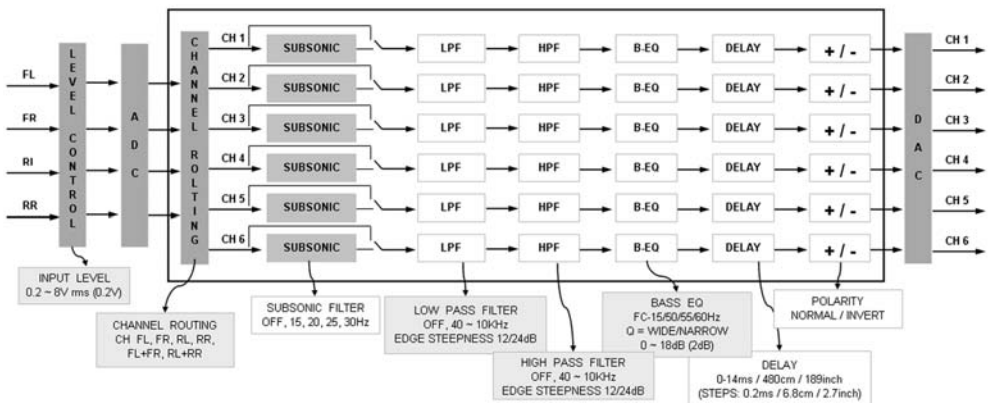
FL
FR
RI
RR

LEVEL CONTROL

ADC

CHANNEL ROLTING

CH 1
CH 2
CH 3
CH 4
CH 5
CH 6

SUBSONIC
SUBSONIC
SUBSONIC
SUBSONIC
SUBSONIC
SUBSONIC

LPF
LPF
LPF
LPF
LPF
LPF

HPF
HPF
HPF
HPF
HPF
HPF

B-EQ
B-EQ
B-EQ
B-EQ
B-EQ
B-EQ

DELAY
DELAY
DELAY
DELAY
DELAY
DELAY

+ / -
+ / -
+ / -
+ / -
+ / -
+ / -

DAC

CH 1
CH 2
CH 3
CH 4
CH 5
CH 6

INPUT LEVEL
0.2 ~ 8V rms (0.2V)

CHANNEL ROUTING
CH FL, FR, RL, RR,
FL+FR, RL+RR

SUBSONIC FILTER
OFF, 15, 20, 25, 30Hz

LOW PASS FILTER
OFF, 40 ~ 10KHz
EDGE STEEPNESS 12/24dB

HIGH PASS FILTER
OFF, 40 ~ 10KHz
EDGE STEEPNESS 12/24dB

BASS EQ
FC-15/50/55/60Hz
Q = WIDE/NARROW
0 ~ 18dB (2dB)

DELAY
0-14ms / 480cm / 189inch
(STEPS: 0.2ms / 6.8cm / 2.7inch)

POLARITY
NORMAL / INVERT